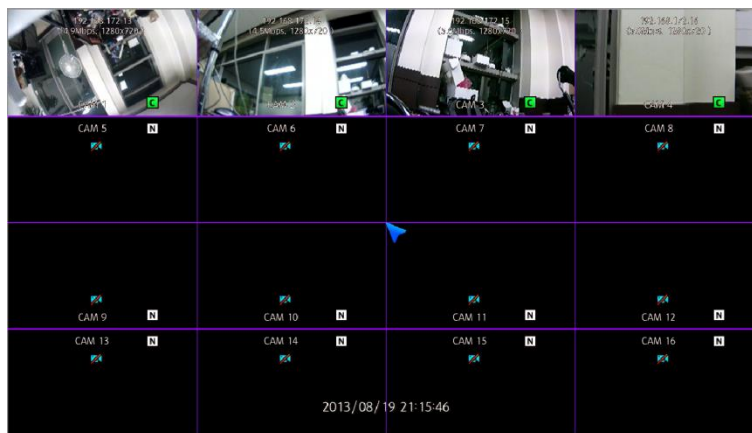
192.168.172.13
(4.9Mbps, 1280x720)
CAM 1
C

192.168.172.14
(4.5Mbps, 1280x720)
CAM 2
C

192.168.172.15
(3.5Mbps, 1280x720)
CAM 3
C

192.168.172.16
(3.0Mbps, 1280x720)
CAM 4
C

CAM 5
N

CAM 6
N

CAM 7
N

CAM 8
N

CAM 9
N

CAM 10
N

CAM 11
N

CAM 12
N

CAM 13
N

CAM 14
N

CAM 15
N

CAM 16
N

2013/08/19 21:15:46